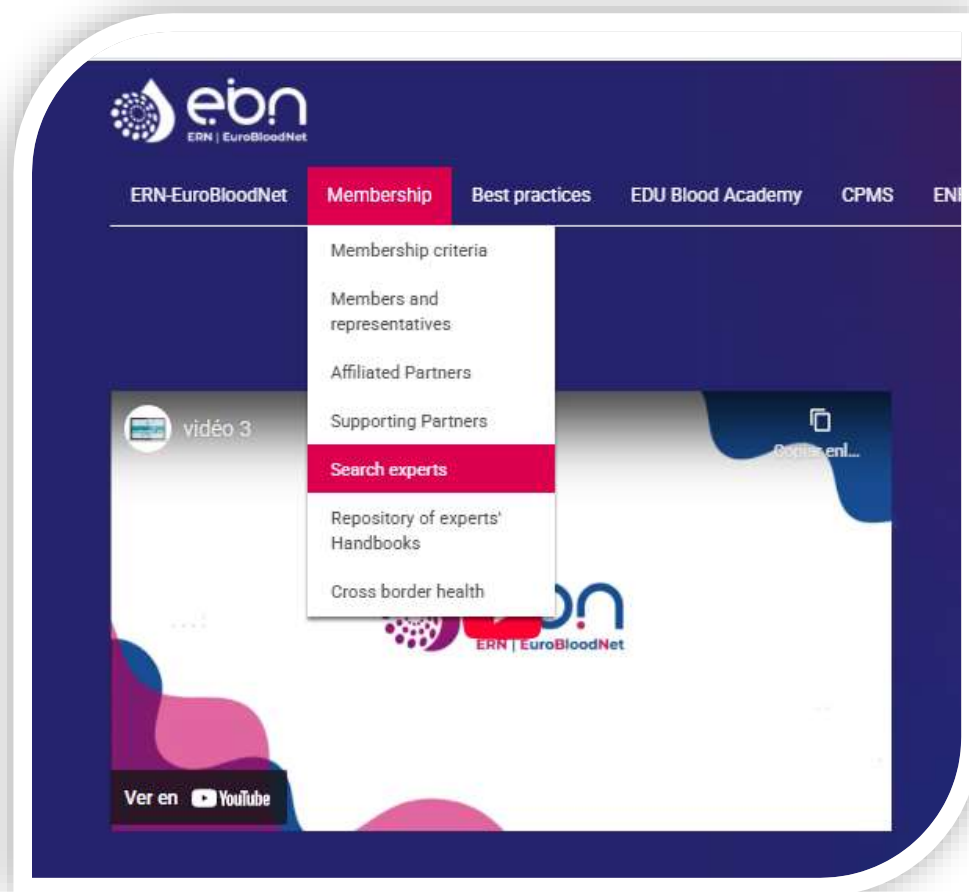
ebn
ERN | EuroBloodNet

ERN-EuroBloodNet Membership Best practices EDU Blood Academy CPMS ENI

Membership criteria
Members and representatives
Affiliated Partners
Supporting Partners
Search experts
Repository of experts' Handbooks
Cross border health

vidéo 3

Copiar enl...

ERN | EuroBloodNet

Ver en YouTube